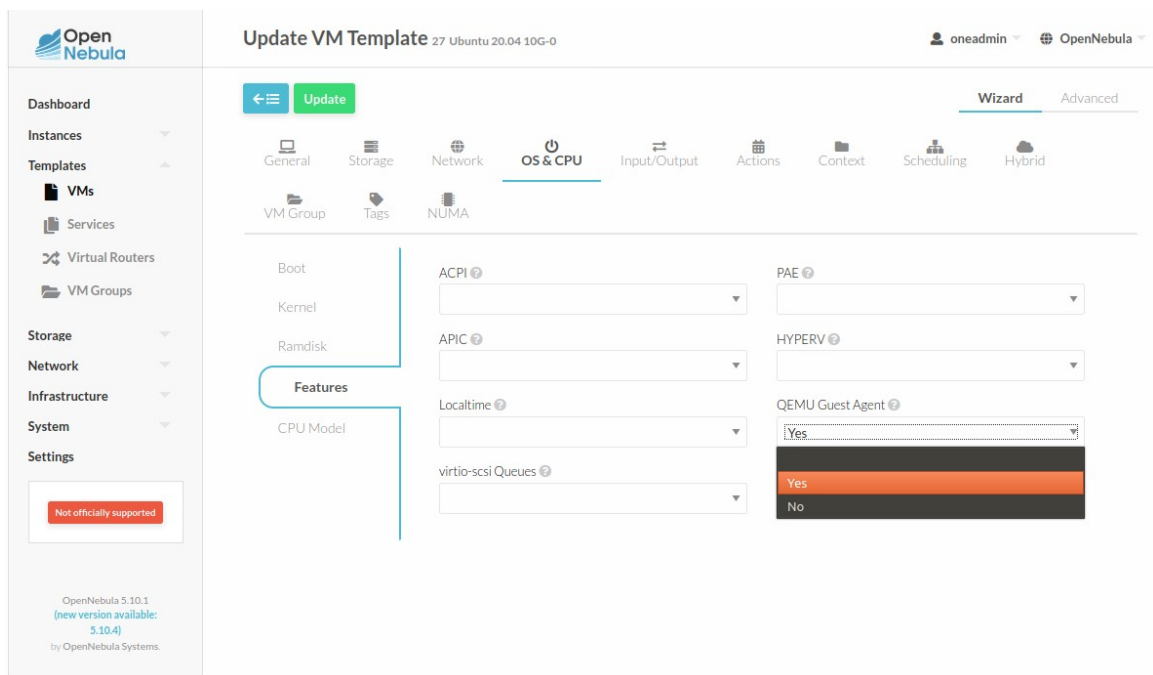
Open Nebula

Dashboard
Instances
Templates
VMs
Services
Virtual Routers
VM Groups
Storage
Network
Infrastructure
System
Settings

Not officially supported

OpenNebula 5.10.1
(new version available: 5.10.4)
by OpenNebula Systems.

Update VM Template 27 Ubuntu 20.04 10G-0

oneadmin
OpenNebula

Update

Wizard
Advanced

General
Storage
Network
OS & CPU
Input/Output
Actions
Context
Scheduling
Hybrid
VM Group
Tags
NUMA

Boot
Kernel
Ramdisk
Features
CPU Model

ACPI
PAE
APIC
HYPERV
Localtime
QEMU Guest Agent
Yes
Yes
No
virtio-scsi Queues